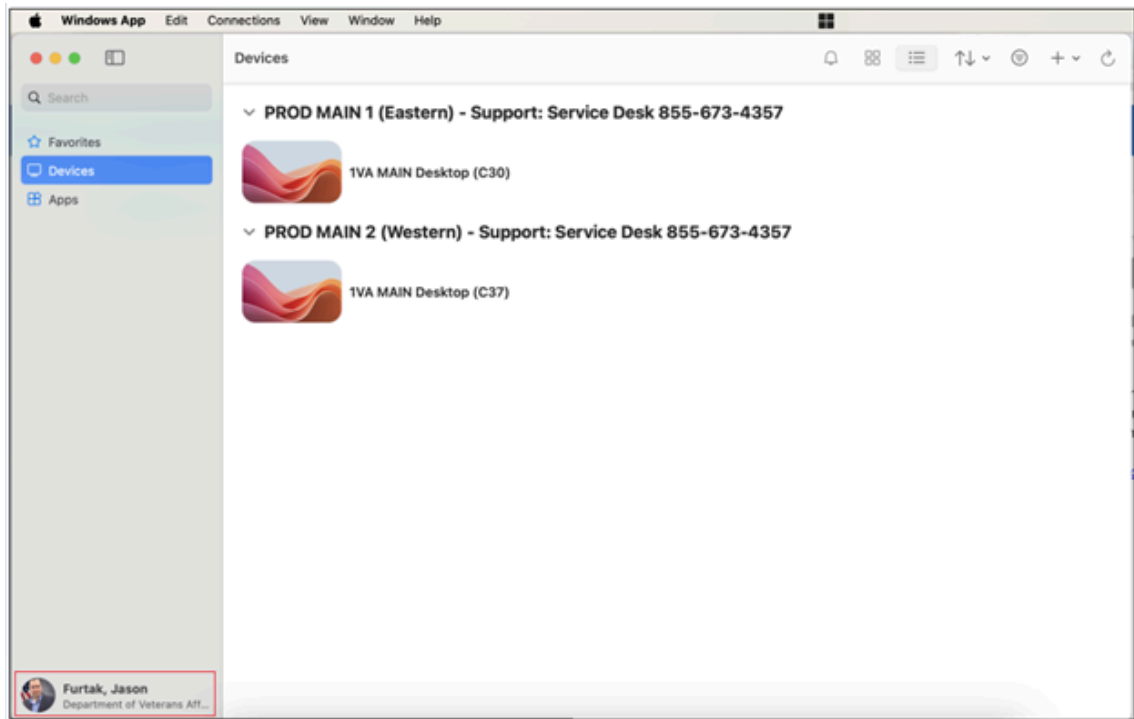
Windows App Edit Connections View Window Help

Search

Favorites
Devices
Apps

Devices

PROD MAIN 1 (Eastern) - Support: Service Desk 855-673-4357

1VA MAIN Desktop (C30)

PROD MAIN 2 (Western) - Support: Service Desk 855-673-4357

1VA MAIN Desktop (C37)

Furtak, Jason
Department of Veterans Aff...